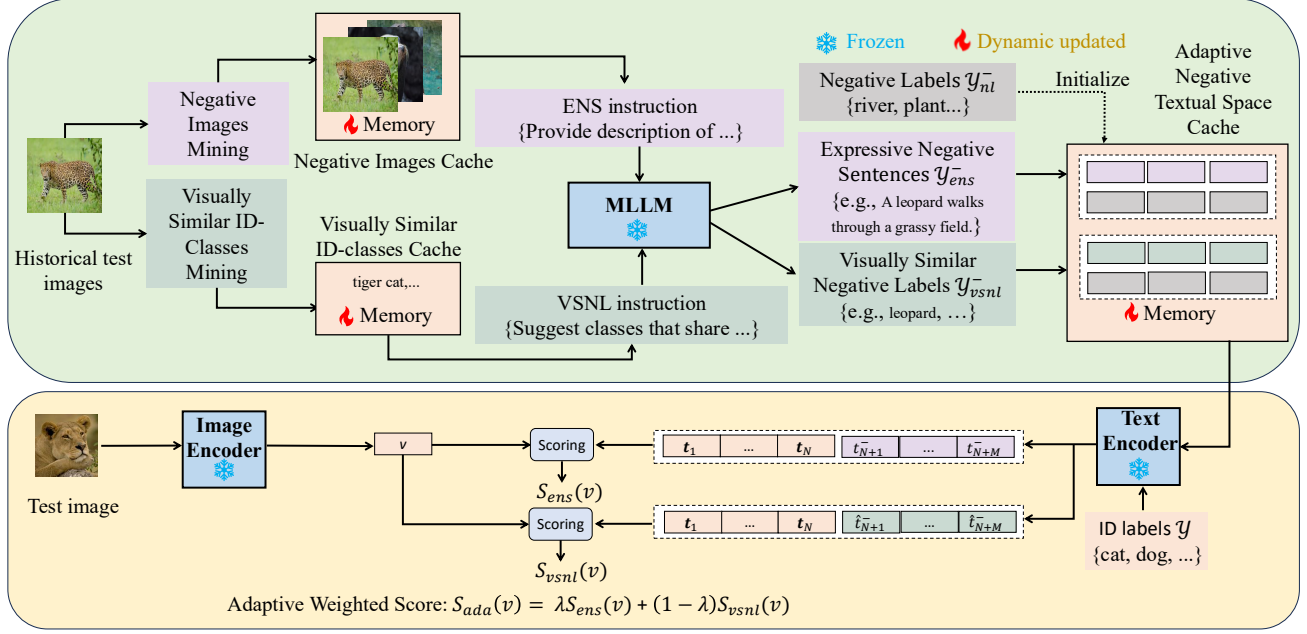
Frozen
Dynamic updated

Negative Images Mining

Memory

Negative Images Cache

ENS instruction
{Provide description of ...}

Negative Labels $\mathcal{Y}_{nl}^{-}$
{river, plant...}

Initialize

Adaptive Negative Textual Space Cache

Historical test images

Visually Similar ID-Classes Mining

Visually Similar ID-classes Cache

tiger cat,...

Memory

MLLM

Expressive Negative Sentences $\mathcal{Y}_{ens}^{-}$
{e.g., A leopard walks through a grassy field.}

Visually Similar Negative Labels $\mathcal{Y}_{vsnl}^{-}$
{e.g., leopard, …}

VSNL instruction
{Suggest classes that share ...}

Memory

Test image

Image Encoder

$v$

Scoring

$S_{ens}(v)$

Scoring

$S_{vsnl}(v)$

$t_1$ | ... | $t_N$ | $t_{N+1}^{-}$ | ... | $t_{N+M}^{-}$

$t_1$ | ... | $t_N$ | $\hat{t}_{N+1}^{-}$ | ... | $\hat{t}_{N+M}^{-}$

Text Encoder

ID labels $\mathcal{Y}$
{cat, dog, ...}

Adaptive Weighted Score: $S_{ada}(v) = \lambda S_{ens}(v) + (1-\lambda) S_{vsnl}(v)$